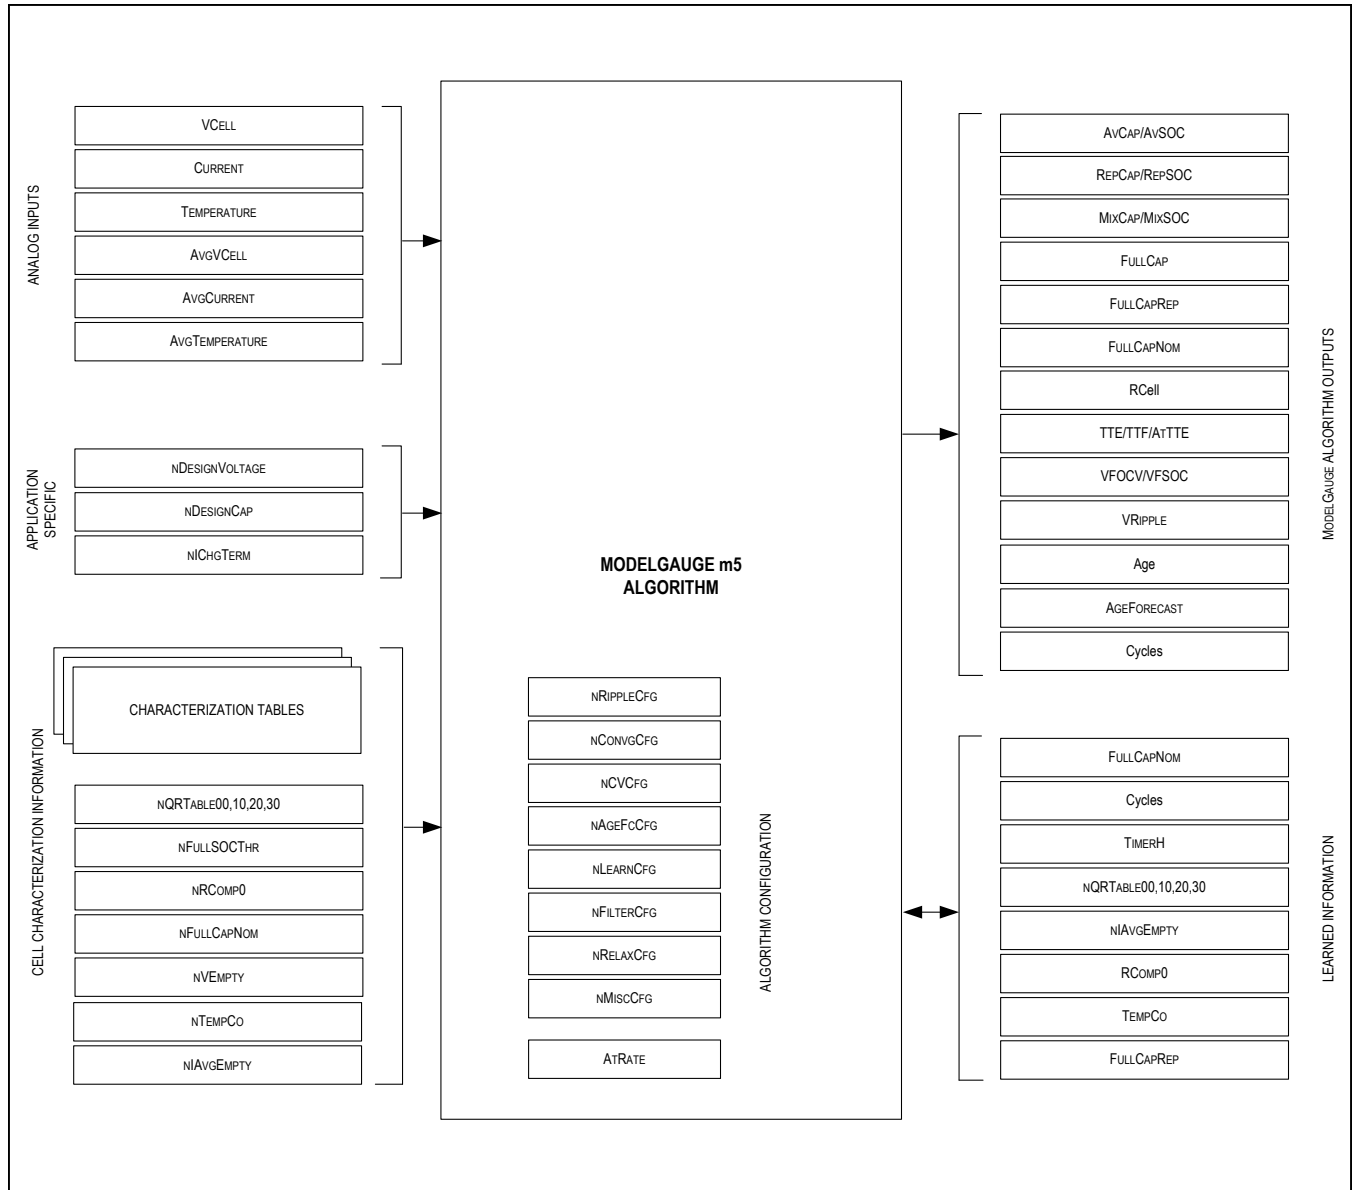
ANALOG INPUTS

VCell

Current

Temperature

AvgVCell

AvgCurrent

AvgTemperature

APPLICATION SPECIFIC

nDesignVoltage

nDesignCap

nIChgTerm

CELL CHARACTERIZATION INFORMATION

CHARACTERIZATION TABLES

nQRTable00,10,20,30

nFullSOCThr

nRComp0

nFullCapNom

nVEmpty

nTempCo

nIAvgEmpty

MODELGAUGE m5 ALGORITHM

nRippleCfg

nConvgCfg

nCVCfg

nAgeFcCfg

nLearnCfg

nFilterCfg

nRelaxCfg

nMiscCfg

AtRate

ALGORITHM CONFIGURATION

AvCap/AvSOC

RepCap/RepSOC

MixCap/MixSOC

FullCap

FullCapRep

FullCapNom

RCell

TTE/TTF/AtTTE

VFOCV/VFSOC

VRipple

Age

AgeForecast

Cycles

ModelGauge ALGORITHM OUTPUTS

FullCapNom

Cycles

TimerH

nQRTable00,10,20,30

nIAvgEmpty

RComp0

TempCo

FullCapRep

LEARNED INFORMATION